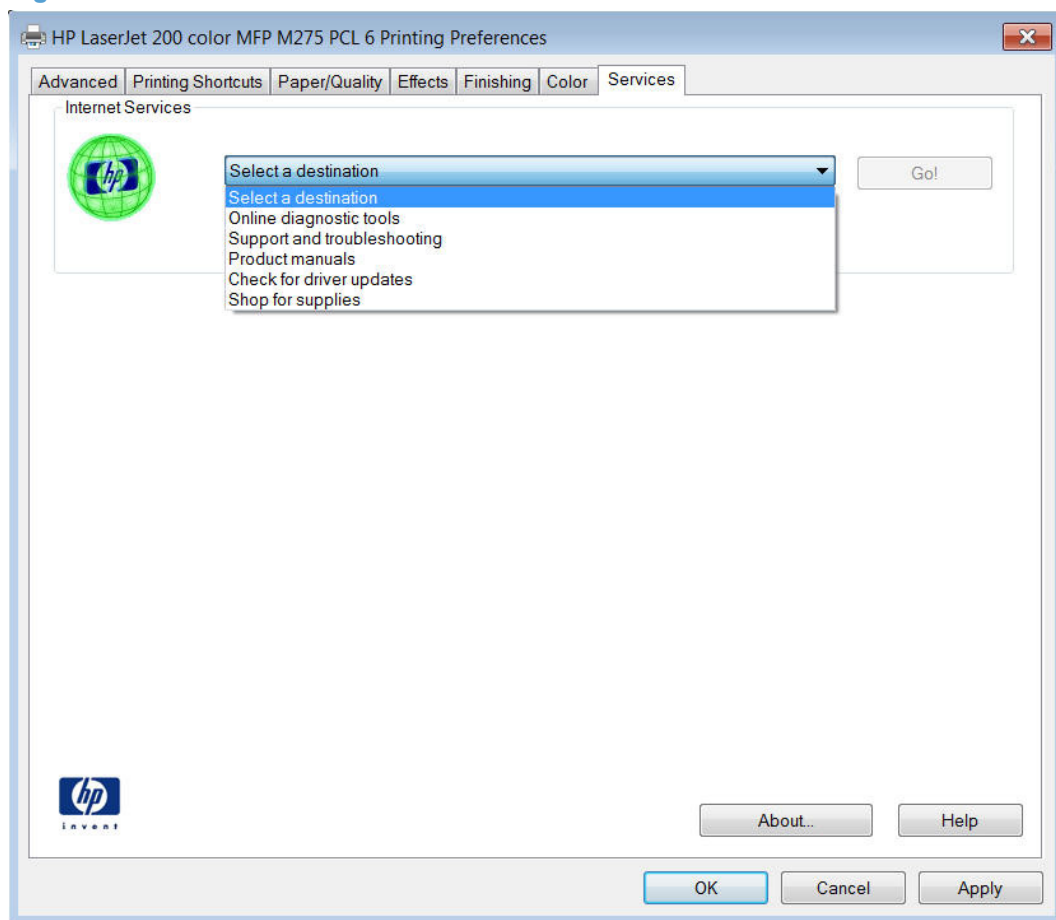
HP LaserJet 200 color MFP M275 PCL 6 Printing Preferences

Advanced | Printing Shortcuts | Paper/Quality | Effects | Finishing | Color | Services

Internet Services

hp

Select a destination

Go!

Select a destination
Online diagnostic tools
Support and troubleshooting
Product manuals
Check for driver updates
Shop for supplies

hp
invent

About...

Help

OK

Cancel

Apply